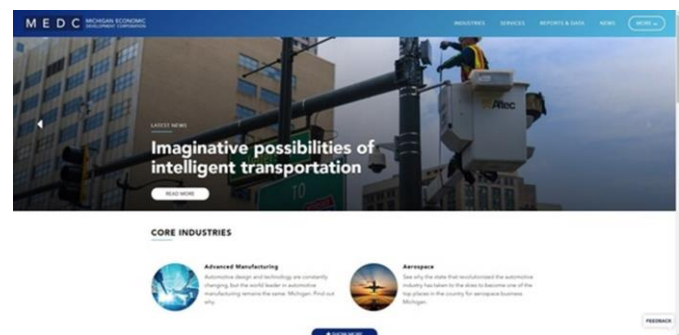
M E D C MICHIGAN ECONOMIC DEVELOPMENT CORPORATION

INDUSTRIES SERVICES REPORTS & DATA NEWS MORE

LATEST NEWS

Imaginative possibilities of intelligent transportation

READ MORE

Altec

CORE INDUSTRIES

Advanced Manufacturing

Automotive design and technology are constantly changing, but the world leader in automotive manufacturing remains the same: Michigan. Find out why.

Aerospace

See why the state that revolutionized the automotive industry has taken to the skies to become one of the top places in the country for aerospace business: Michigan.

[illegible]

FEEDBACK